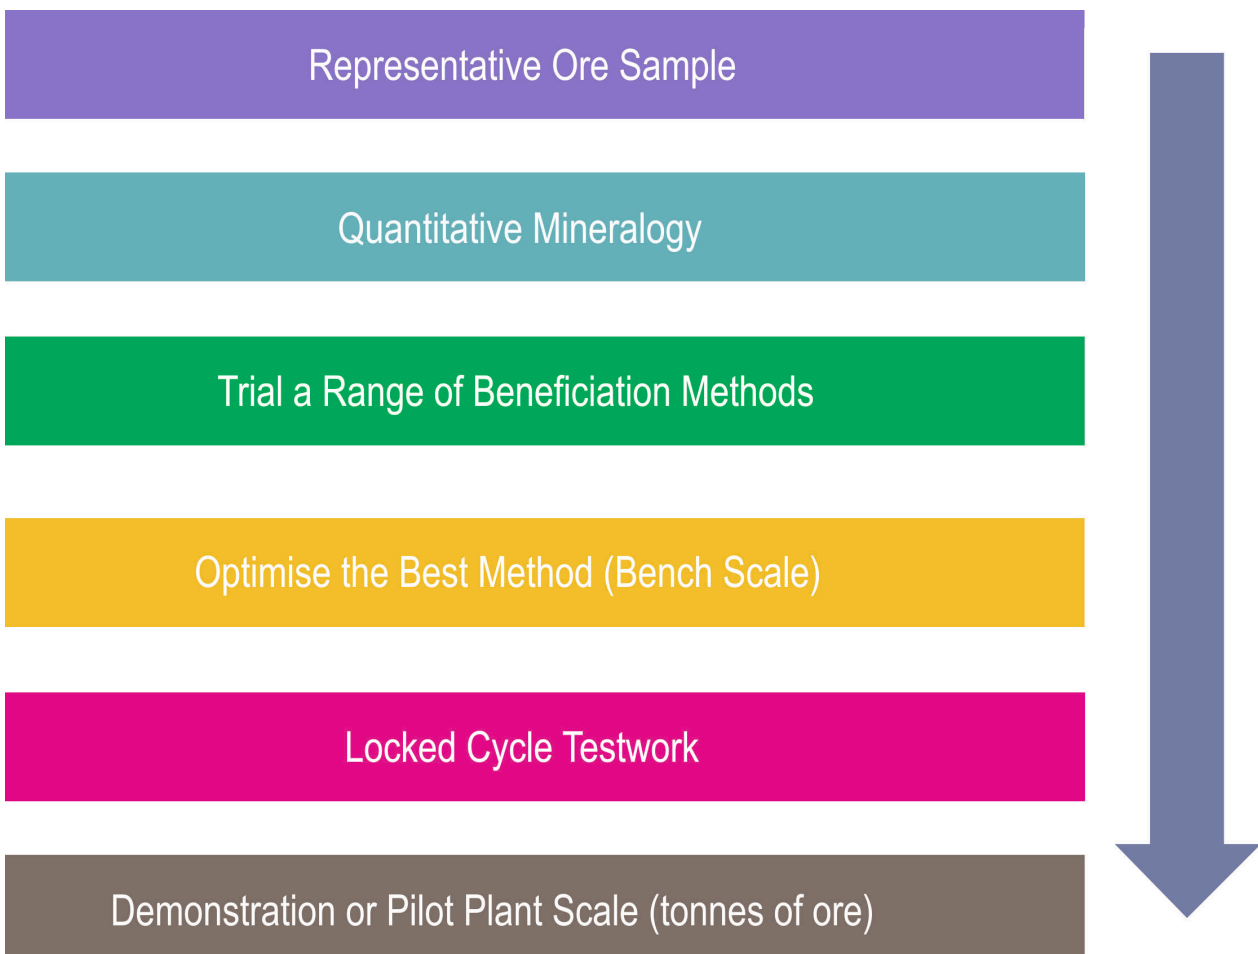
Representative Ore Sample

Quantitative Mineralogy

Trial a Range of Beneficiation Methods

Optimise the Best Method (Bench Scale)

Locked Cycle Testwork

Demonstration or Pilot Plant Scale (tonnes of ore)